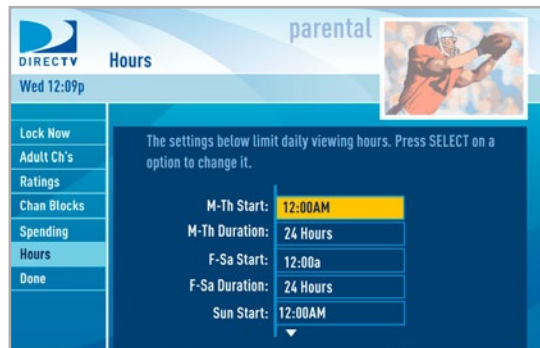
DIRECTV

Hours

parental

Wed 12:09p

Lock Now
Adult Ch's
Ratings
Chan Blocks
Spending
Hours
Done

The settings below limit daily viewing hours. Press SELECT on a option to change it.

| | |
|---|---|
| M-Th Start: | 12:00AM |
| M-Th Duration: | 24 Hours |
| F-Sa Start: | 12:00a |
| F-Sa Duration: | 24 Hours |
| Sun Start: | 12:00AM |